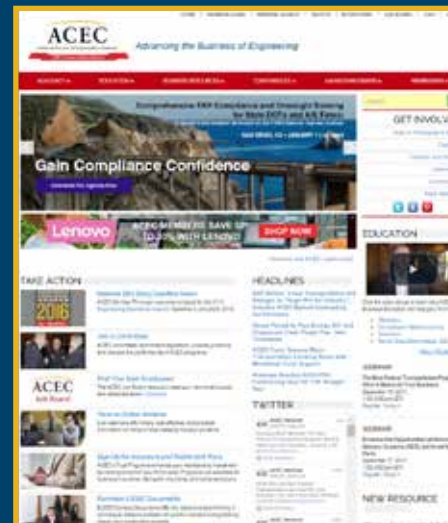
ACEC

Advancing the Business of Engineering

Comprehensive FAR Compliance and Oversight Training for State DOTs and A/E Firms

Gain Compliance Confidence

Lenovo

ACEC MEMBERS SAVE UP TO 30% WITH LENOVO

SHOP NOW

GET INVOLVED

EDUCATION

TAKE ACTION

2016

ACEC

HEADLINES

TWITTER

NEW RESOURCE